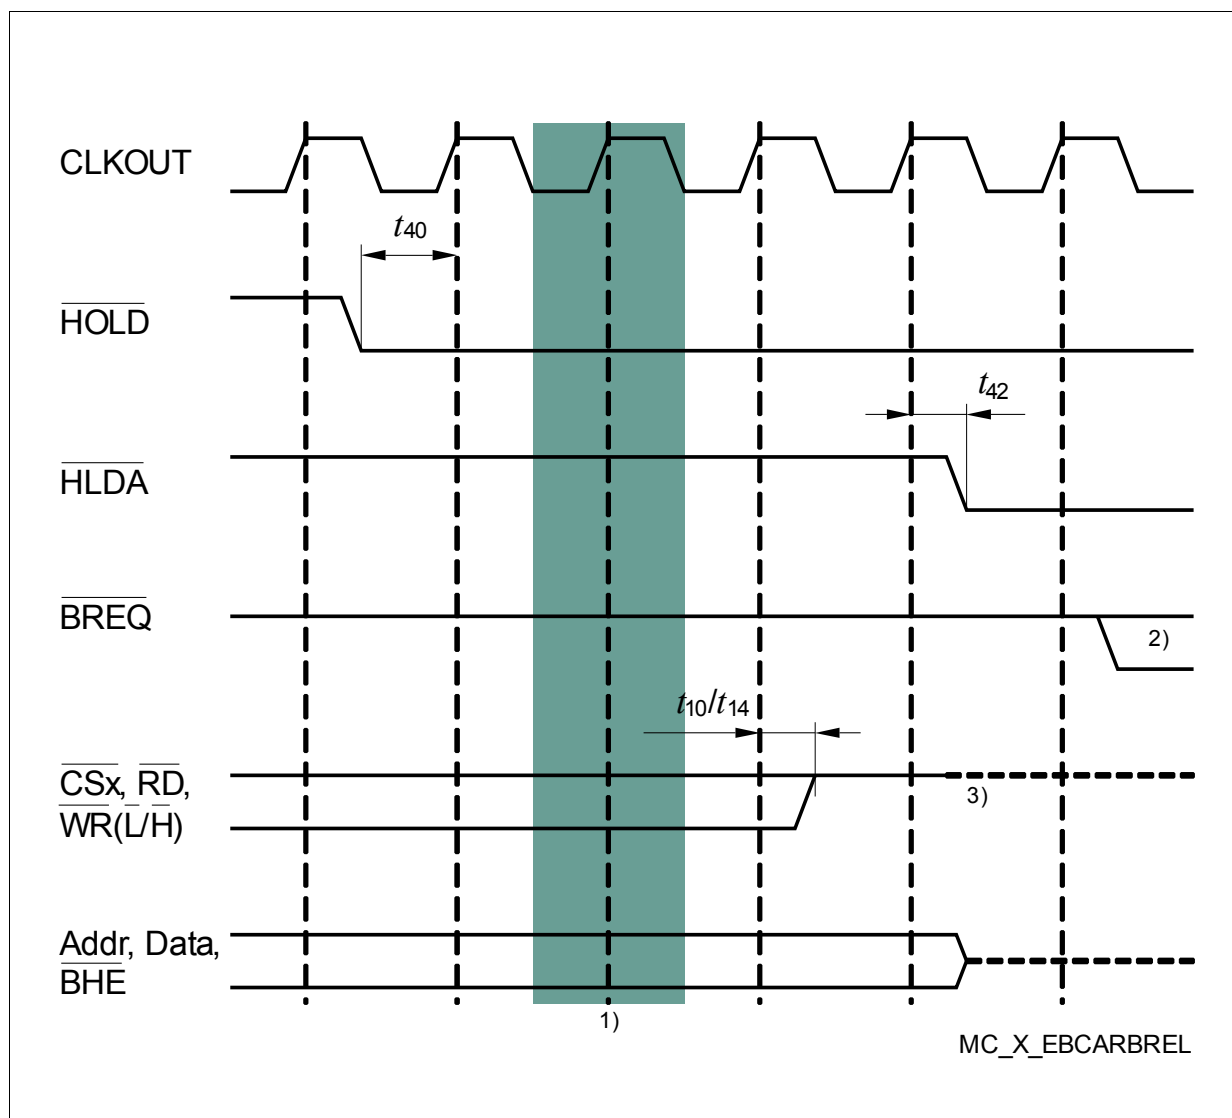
CLKOUT

$t_{40}$

$\overline{HOLD}$

$t_{42}$

$\overline{HLDA}$

$\overline{BREQ}$

2)

$t_{10}/t_{14}$

$\overline{CSx}$, $\overline{RD}$, $\overline{WR}(\overline{L}/\overline{H})$

3)

Addr, Data, $\overline{BHE}$

1)

MC_X_EBCARBREL